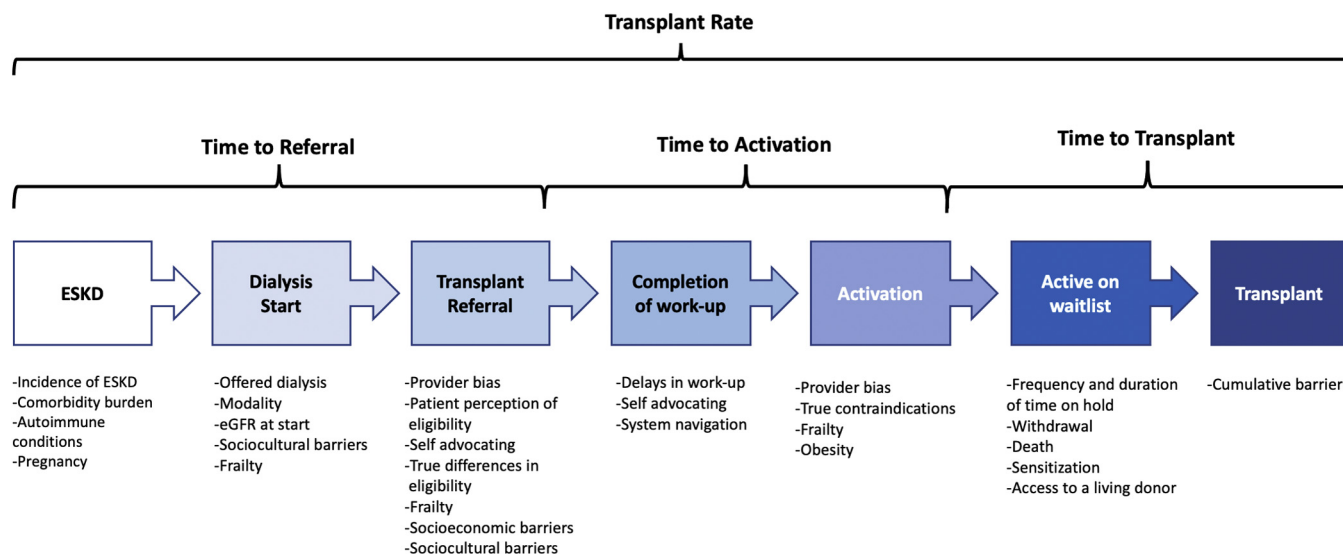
Transplant Rate

Time to Referral

Time to Activation

Time to Transplant

ESKD

Dialysis Start

Transplant Referral

Completion of work-up

Activation

Active on waitlist

Transplant

-Incidence of ESKD
-Comorbidity burden
-Autoimmune conditions
-Pregnancy

-Offered dialysis
-Modality
-eGFR at start
-Sociocultural barriers
-Frailty

-Provider bias
-Patient perception of eligibility
-Self advocating
-True differences in eligibility
-Frailty
-Socioeconomic barriers
-Sociocultural barriers

-Delays in work-up
-Self advocating
-System navigation

-Provider bias
-True contraindications
-Frailty
-Obesity

-Frequency and duration of time on hold
-Withdrawal
-Death
-Sensitization
-Access to a living donor

-Cumulative barrier